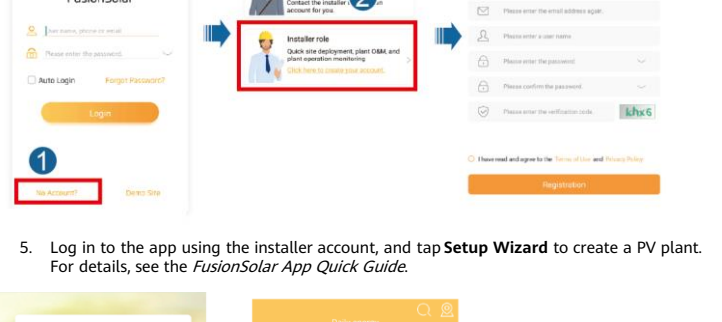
FusionSolar

User name, phone or email

Please enter the password

Auto Login

Forgot Password?

Login

1

No Account?

Demo Site

Contact the installer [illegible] account for you.

2

Installer role

Quick site deployment, plant O&M, and plant operation monitoring

Click here to create your account.

Please enter the email address again.

Please enter a user name

Please enter the password

Please confirm the password

Please enter the verification code

khx6

I have read and agree to the Terms of Use and Privacy Policy

Registration

5. Log in to the app using the installer account, and tap **Setup Wizard** to create a PV plant. For details, see the *FusionSolar App Quick Guide*.

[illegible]